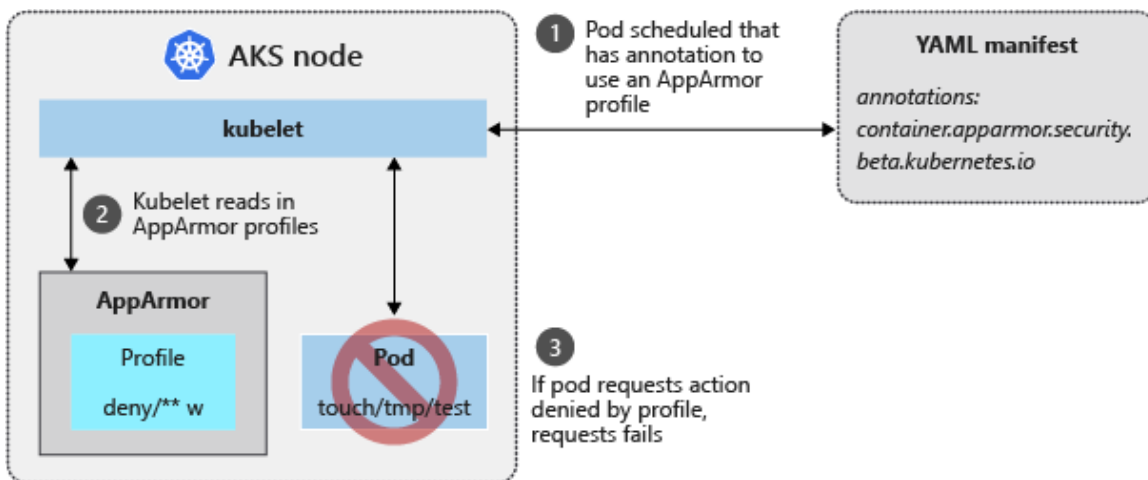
AKS node

kubelet

2 Kubelet reads in AppArmor profiles

AppArmor

Profile

deny/** w

Pod

touch/tmp/test

1 Pod scheduled that has annotation to use an AppArmor profile

YAML manifest

annotations:
container.apparmor.security.
beta.kubernetes.io

3 If pod requests action denied by profile, requests fails